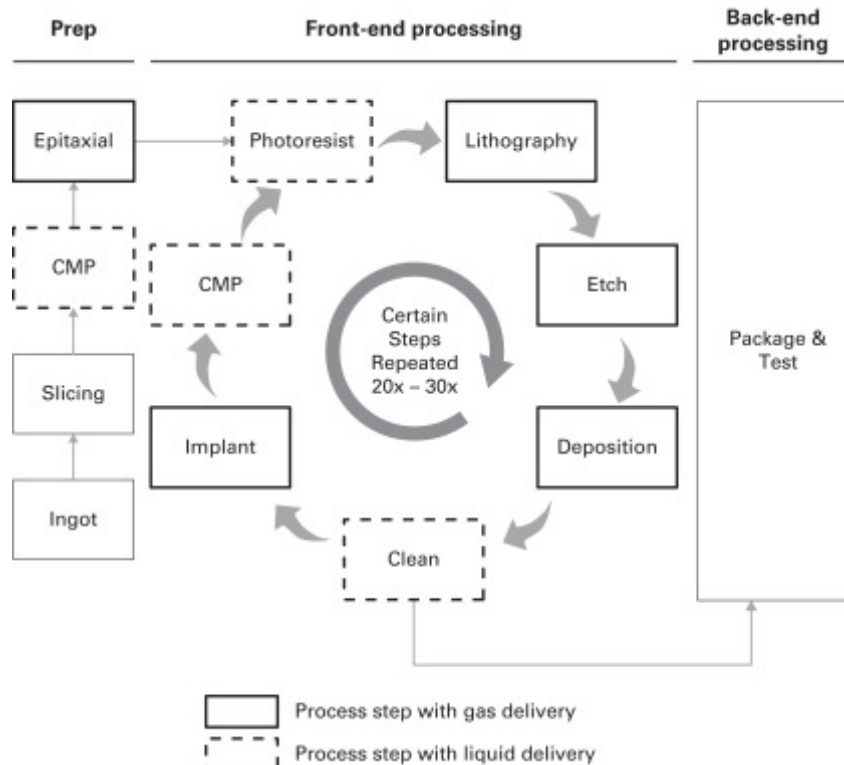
Prep

Front-end processing

Back-end processing

Epitaxial

CMP

Slicing

Ingot

Photoresist

Lithography

Etch

Deposition

Clean

Implant

CMP

Certain Steps Repeated 20x – 30x

Package & Test

Process step with gas delivery

Process step with liquid delivery